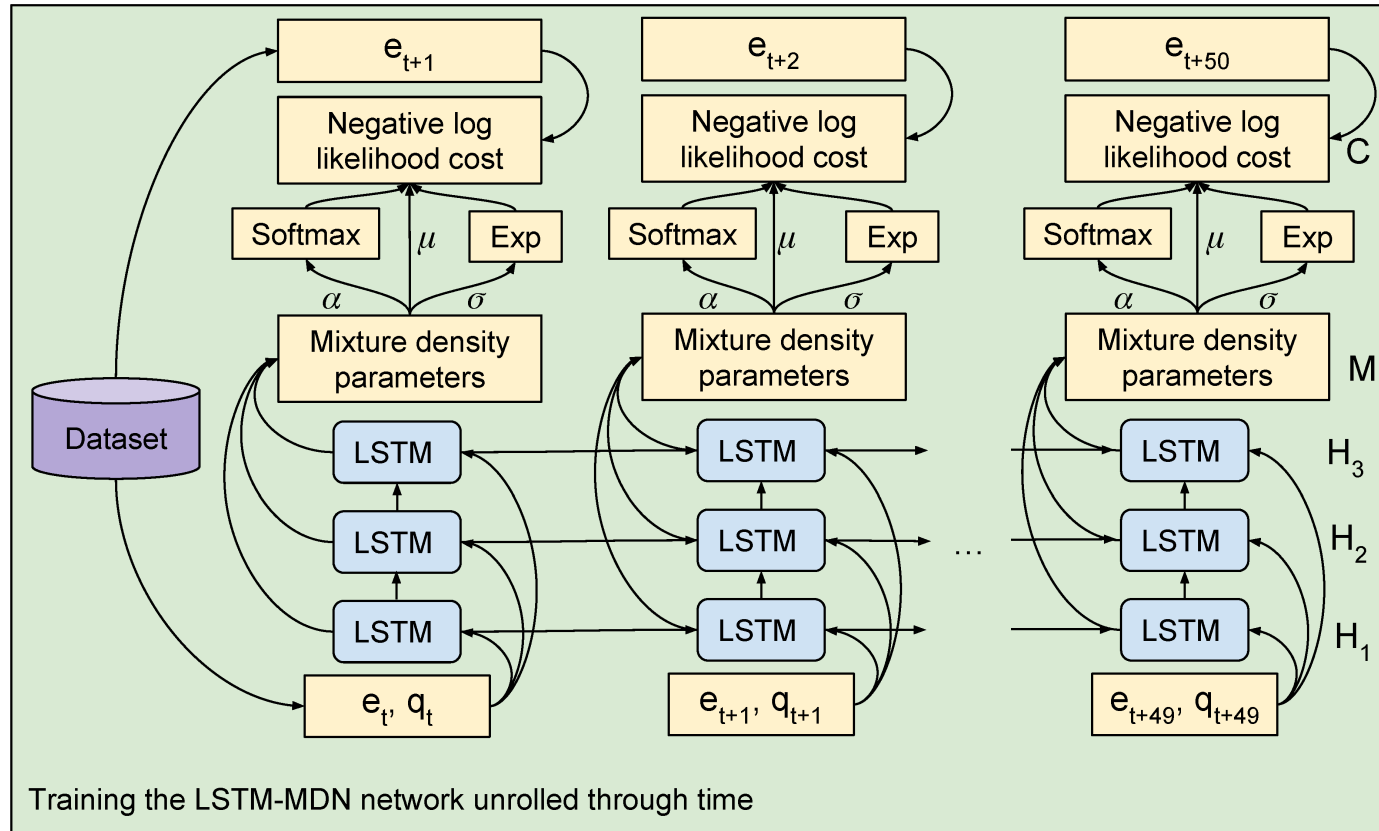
$e_{t+1}$

Negative log likelihood cost

Softmax

$\mu$

Exp

$\alpha$

$\sigma$

Mixture density parameters

LSTM

LSTM

LSTM

$e_t$, $q_t$

$e_{t+2}$

Negative log likelihood cost

Softmax

$\mu$

Exp

$\alpha$

$\sigma$

Mixture density parameters

LSTM

LSTM

LSTM

$e_{t+1}$, $q_{t+1}$

…

$e_{t+50}$

Negative log likelihood cost

C

Softmax

$\mu$

Exp

$\alpha$

$\sigma$

Mixture density parameters

M

LSTM

$H_3$

LSTM

$H_2$

LSTM

$H_1$

$e_{t+49}$, $q_{t+49}$

Dataset

Training the LSTM-MDN network unrolled through time